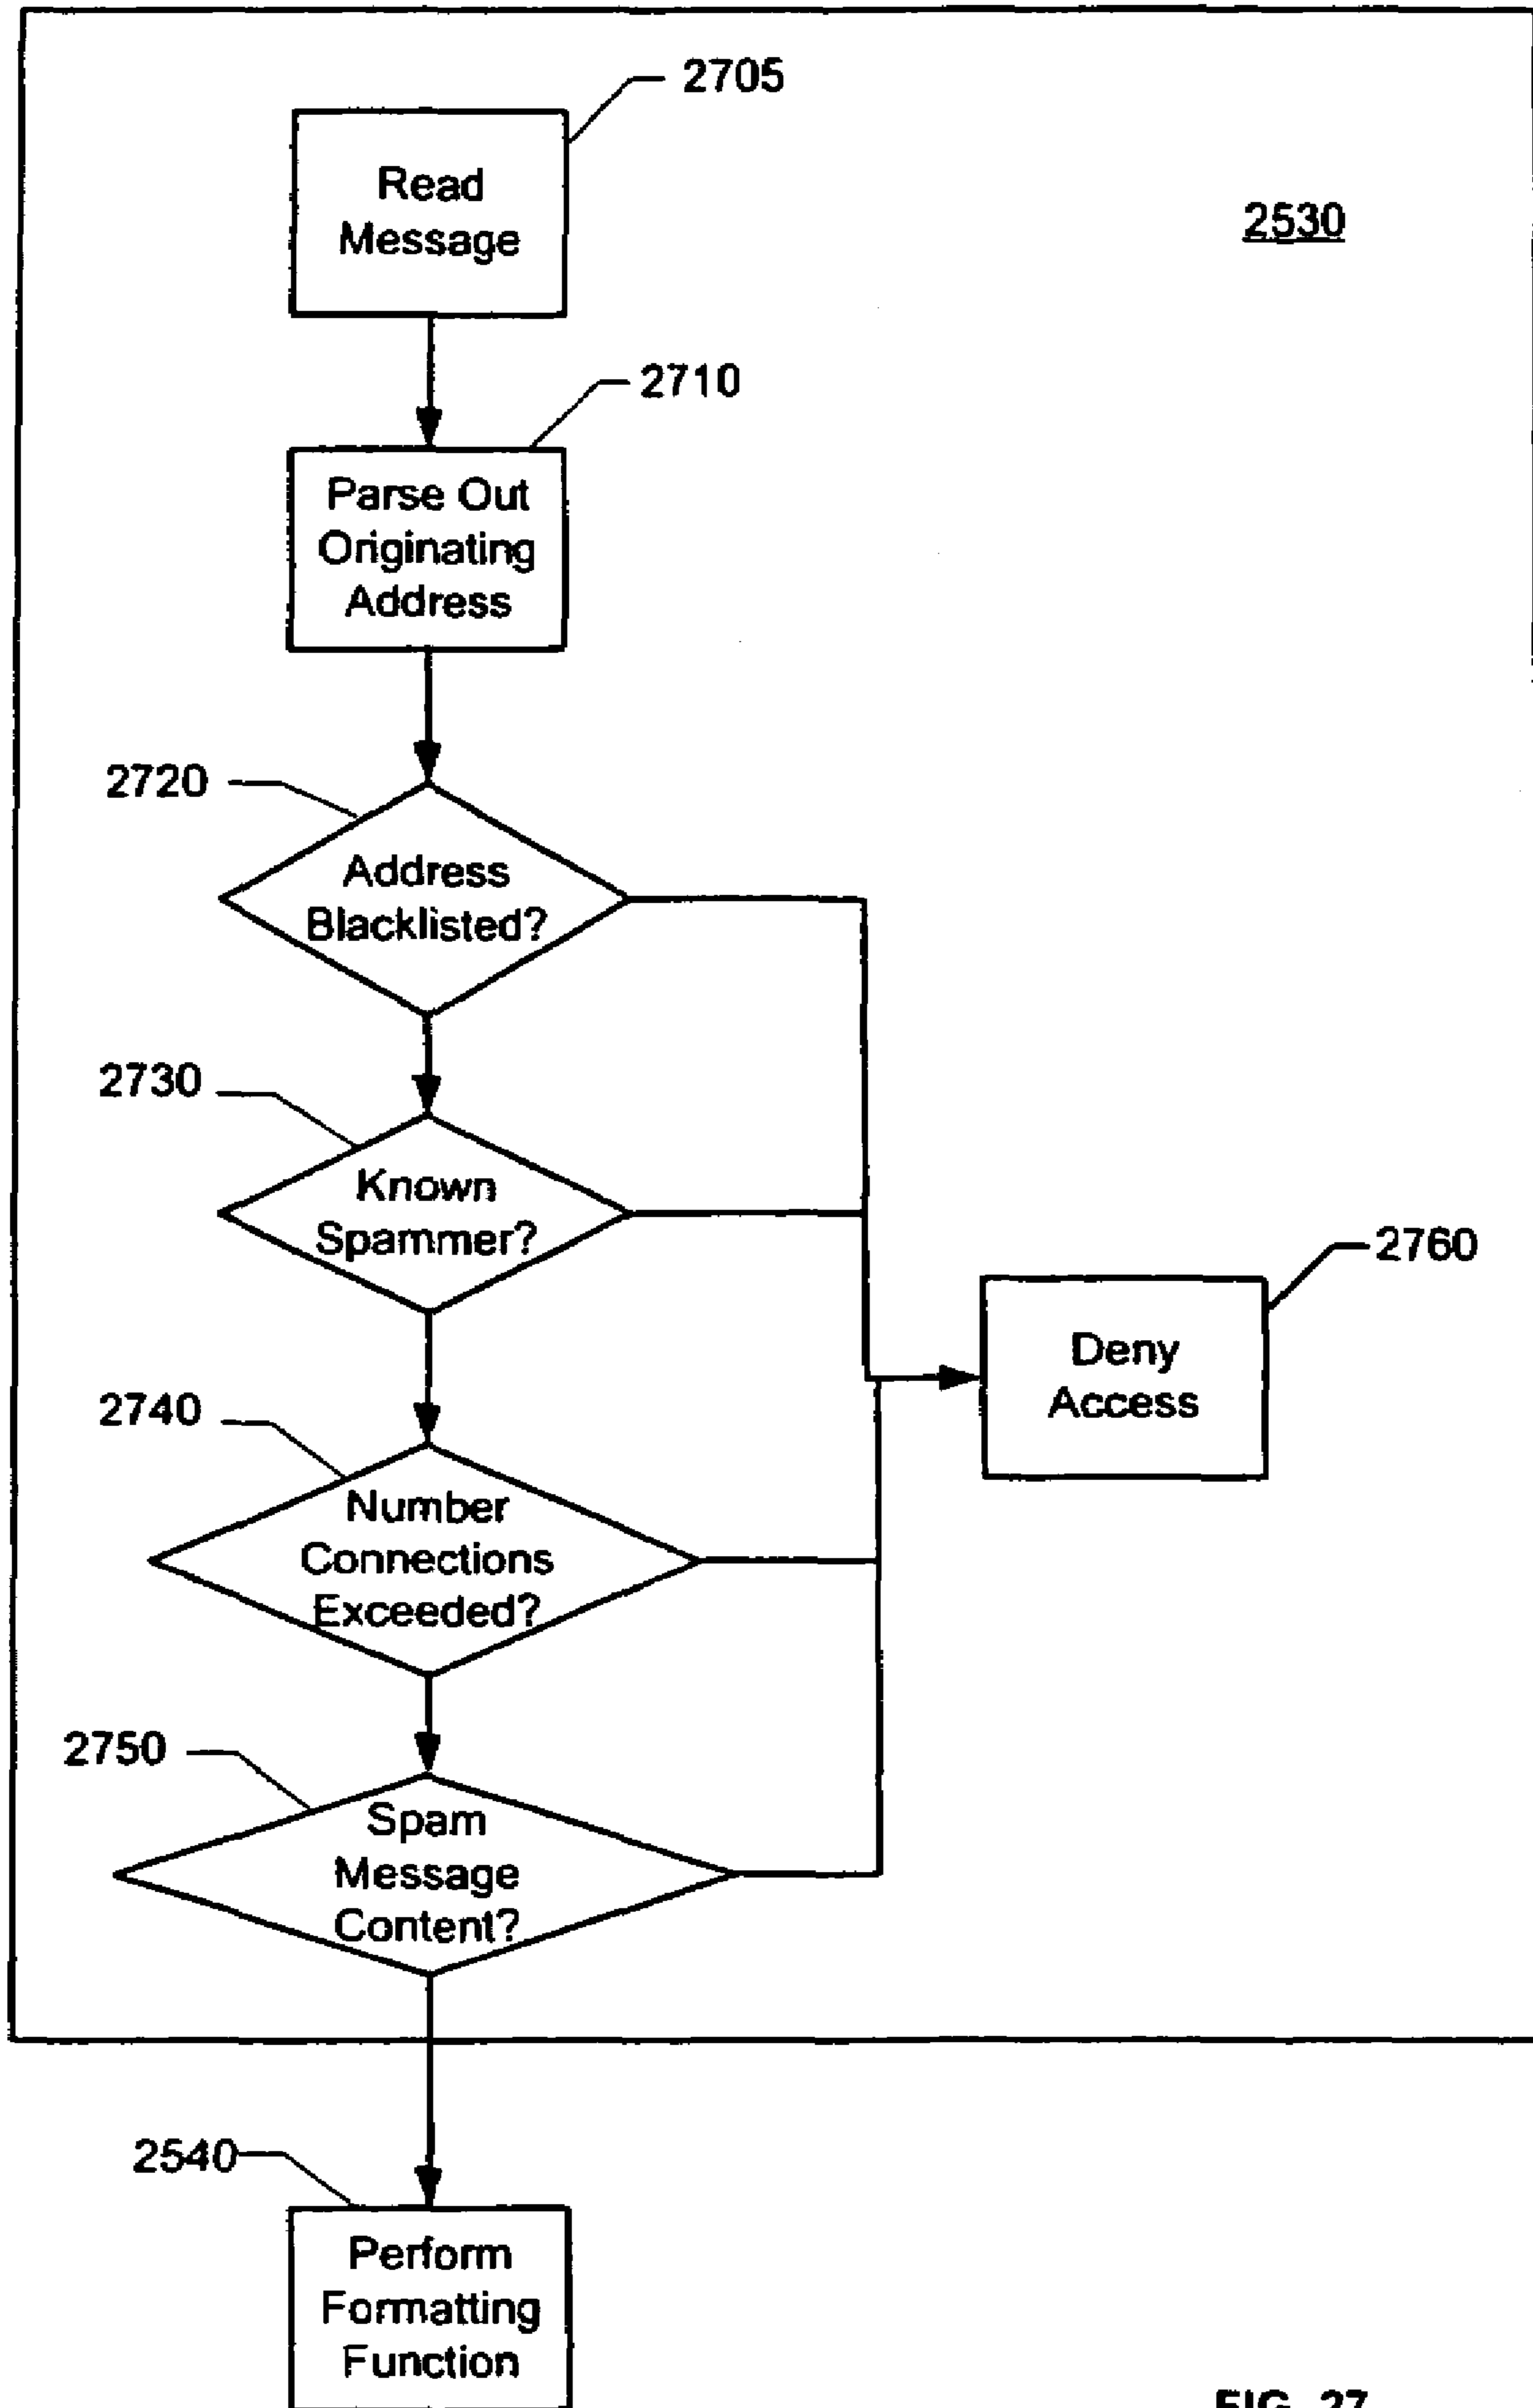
2705

Read Message

2530

2710

Parse Out Originating Address

2720

Address Blacklisted?

2730

Known Spammer?

2760

Deny Access

2740

Number Connections Exceeded?

2750

Spam Message Content?

2540

Perform Formatting Function

FIG. 27